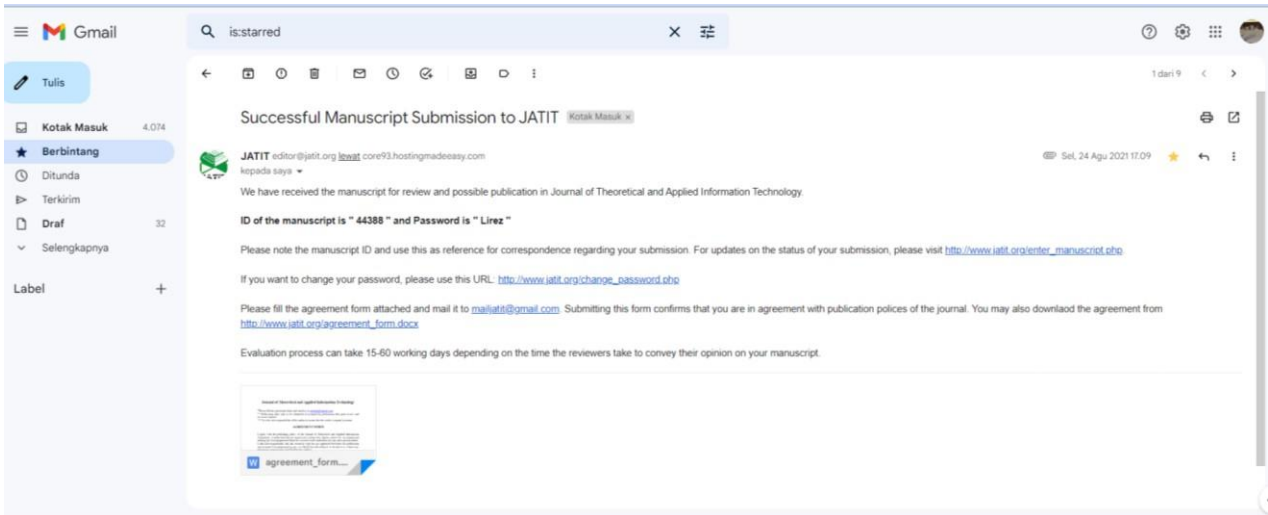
Gmail

is:starred

Tulis

Kotak Masuk 4.074
Berbintang
Ditunda
Terkirim
Draf 32
Selengkapnya

Label +

1 dari 9

Successful Manuscript Submission to JATIT Kotak Masuk ×

JATIT editor@jatit.org lewat core93.hostingmadeeasy.com
kepada saya

Sel, 24 Agu 2021 17.09

We have received the manuscript for review and possible publication in Journal of Theoretical and Applied Information Technology.

ID of the manuscript is " 44388 " and Password is " Lirez "

Please note the manuscript ID and use this as reference for correspondence regarding your submission. For updates on the status of your submission, please visit http://www.jatit.org/enter_manuscript.php

If you want to change your password, please use this URL: http://www.jatit.org/change_password.php

Please fill the agreement form attached and mail it to mailjatit@gmail.com. Submitting this form confirms that you are in agreement with publication polices of the journal. You may also downlaod the agreement from http://www.jatit.org/agreement_form.docx

Evaluation process can take 15-60 working days depending on the time the reviewers take to convey their opinion on your manuscript.

agreement_form....